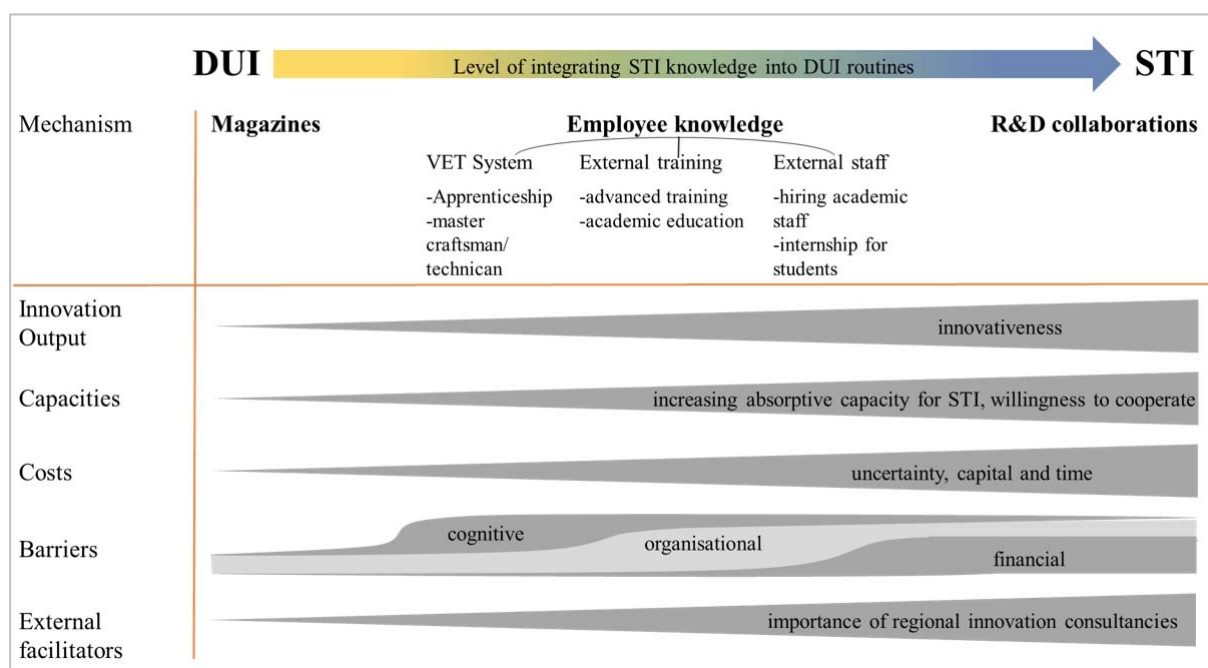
DUI Level of integrating STI knowledge into DUI routines STI

Mechanism

Magazines

Employee knowledge

R&D collaborations

VET System
-Apprenticeship
-master craftsman/ technican

External training
-advanced training
-academic education

External staff
-hiring academic staff
-internship for students

Innovation Output
innovativeness

Capacities
increasing absorptive capacity for STI, willingness to cooperate

Costs
uncertainty, capital and time

Barriers
cognitive
organisational
financial

External facilitators
importance of regional innovation consultancies